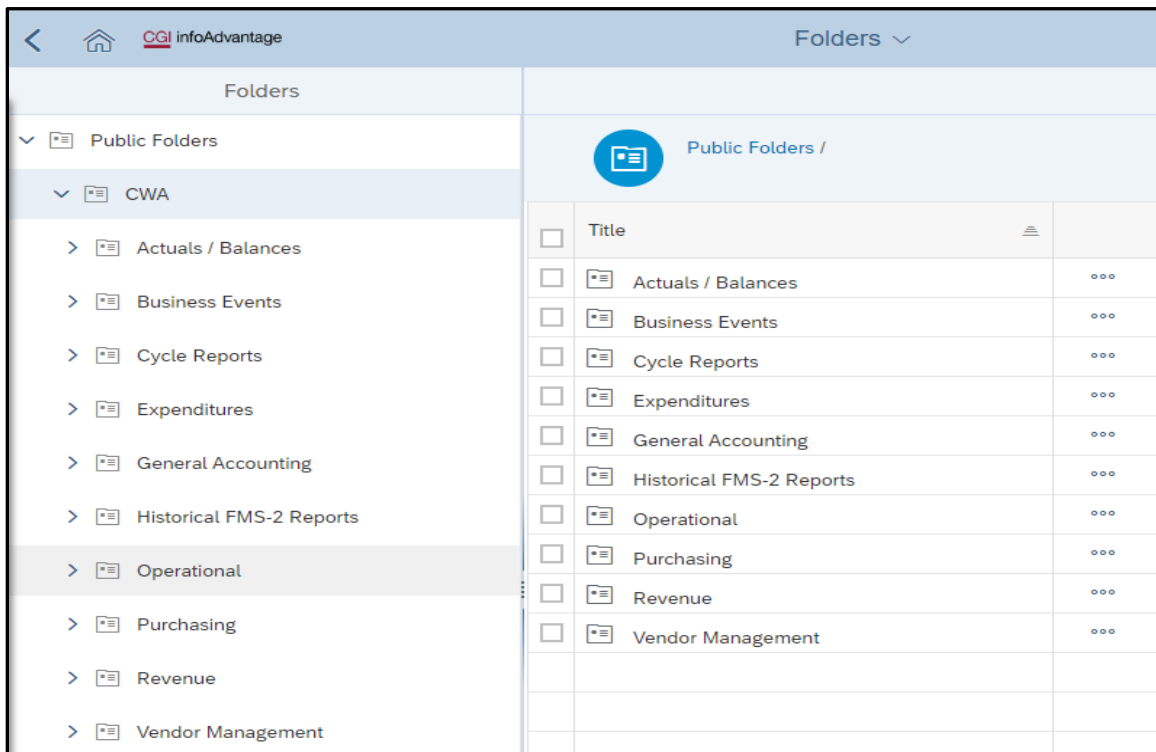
CGI infoAdvantage

Folders

Folders

Public Folders

CWA

Actuals / Balances

Business Events

Cycle Reports

Expenditures

General Accounting

Historical FMS-2 Reports

Operational

Purchasing

Revenue

Vendor Management

Public Folders /

| | Title | |
|---|---|---|
| | Actuals / Balances | ooo |
| | Business Events | ooo |
| | Cycle Reports | ooo |
| | Expenditures | ooo |
| | General Accounting | ooo |
| | Historical FMS-2 Reports | ooo |
| | Operational | ooo |
| | Purchasing | ooo |
| | Revenue | ooo |
| | Vendor Management | ooo |